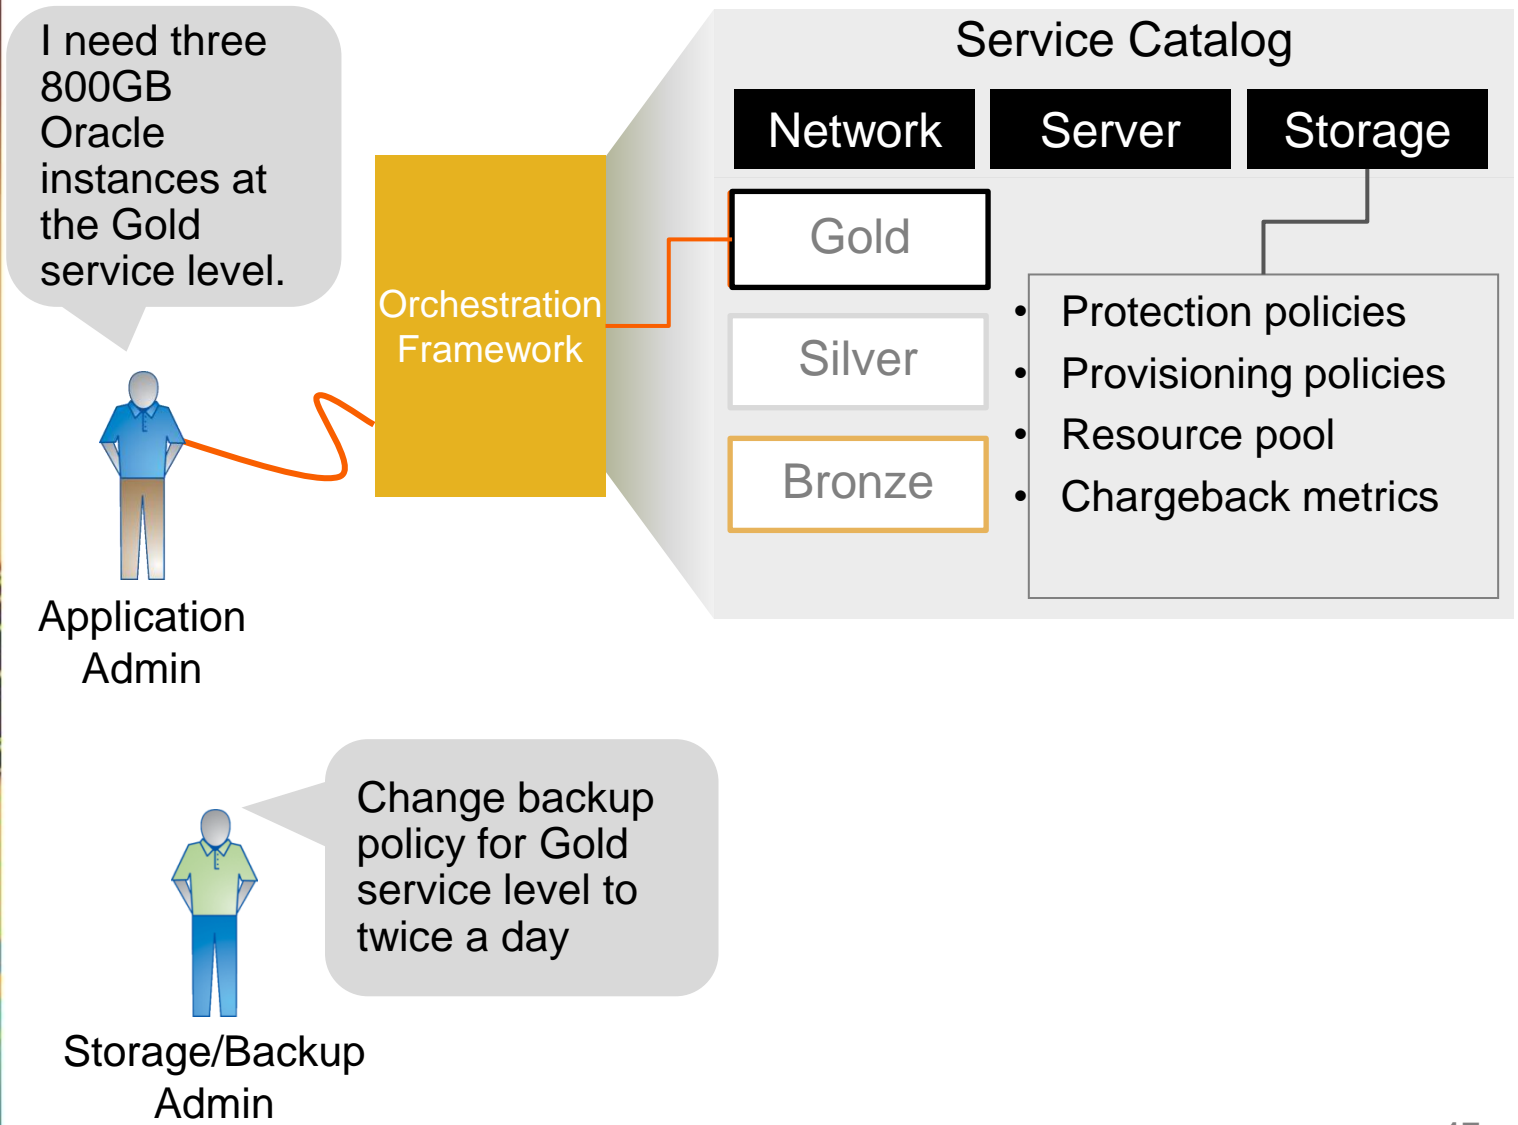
I need three 800GB Oracle instances at the Gold service level.

Application Admin

Orchestration Framework

Service Catalog

Network

Server

Storage

Gold

Silver

Bronze

- Protection policies
- Provisioning policies
- Resource pool
- Chargeback metrics

Change backup policy for Gold service level to twice a day

Storage/Backup Admin

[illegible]